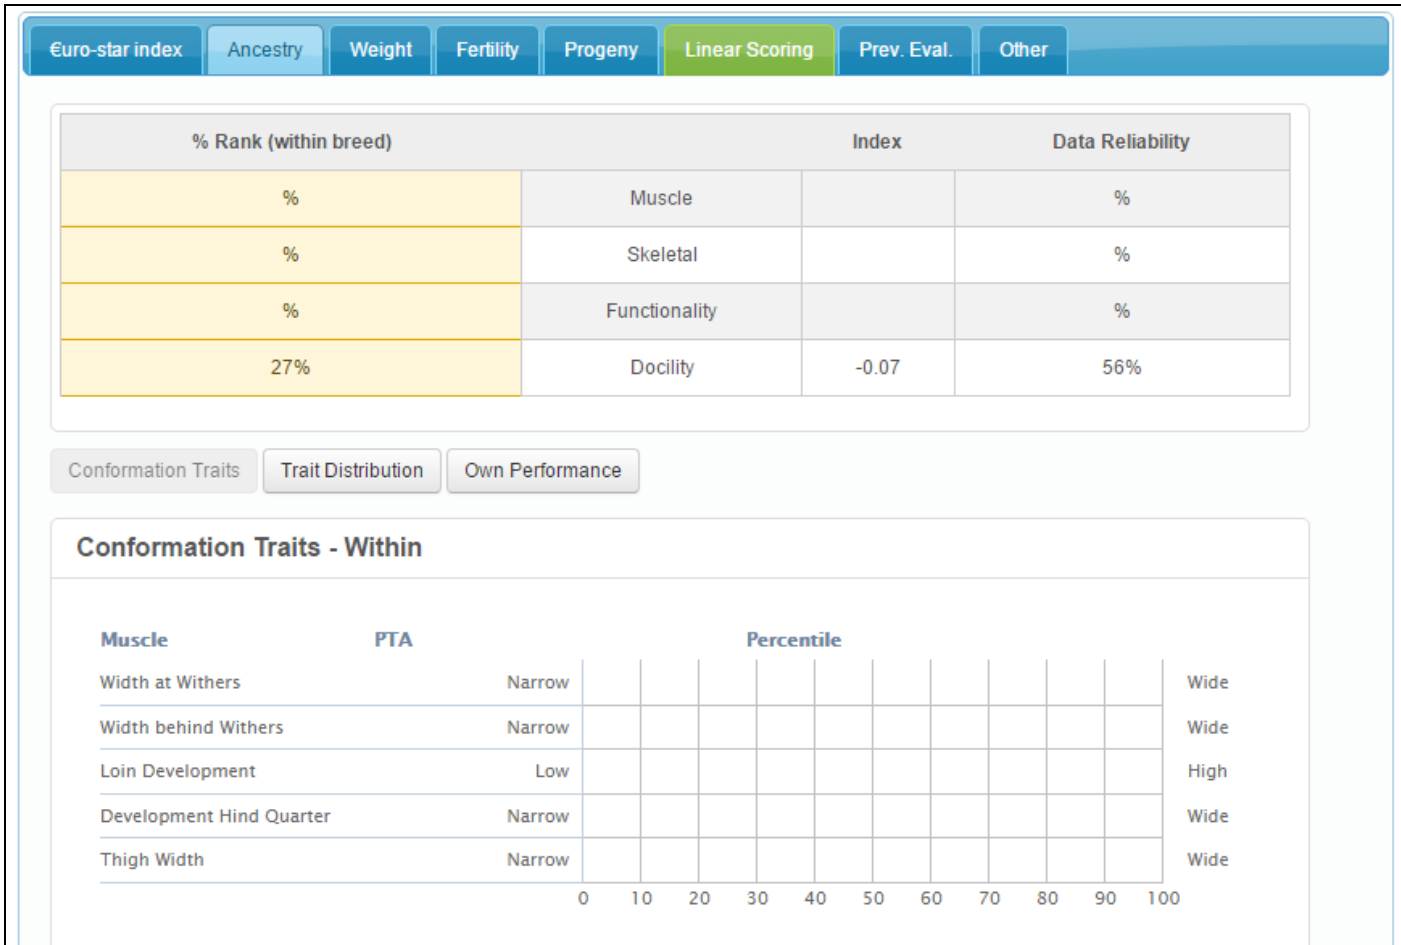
€uro-star index | Ancestry | Weight | Fertility | Progeny | Linear Scoring | Prev. Eval. | Other

| % Rank (within breed) | | Index | Data Reliability |
|---|---|---|---|
| % | Muscle | | % |
| % | Skeletal | | % |
| % | Functionality | | % |
| 27% | Docility | -0.07 | 56% |

Conformation Traits | Trait Distribution | Own Performance

Conformation Traits - Within

| Muscle | PTA | | Percentile | |
|---|---|---|---|---|
| Width at Withers | | Narrow | | Wide |
| Width behind Withers | | Narrow | | Wide |
| Loin Development | | Low | | High |
| Development Hind Quarter | | Narrow | | Wide |
| Thigh Width | | Narrow | | Wide |

0 10 20 30 40 50 60 70 80 90 100